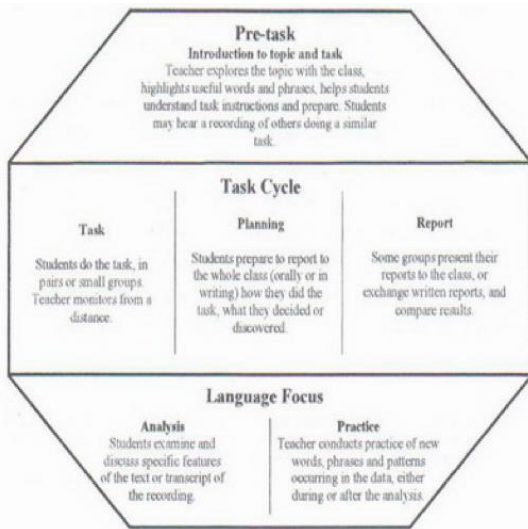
Pre-task
Introduction to topic and task
Teacher explores the topic with the class, highlights useful words and phrases, helps students understand task instructions and prepare. Students may hear a recording of others doing a similar task.

Task Cycle

Task
Students do the task, in pairs or small groups. Teacher monitors from a distance.

Planning
Students prepare to report to the whole class (orally or in writing) how they did the task, what they decided or discovered.

Report
Some groups present their reports to the class, or exchange written reports, and compare results.

Language Focus

Analysis
Students examine and discuss specific features of the text or transcript of the recording.

Practice
Teacher conducts practice of new words, phrases and patterns occurring in the data, either during or after the analysis.